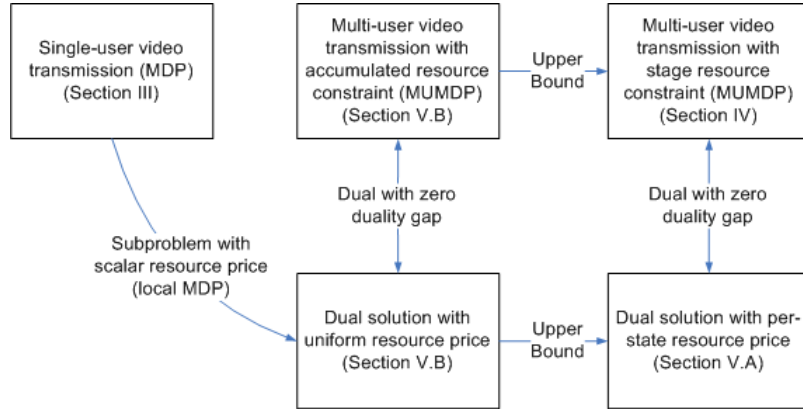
Single-user video transmission (MDP) (Section III)

Multi-user video transmission with accumulated resource constraint (MUMDP) (Section V.B)

Upper Bound

Multi-user video transmission with stage resource constraint (MUMDP) (Section IV)

Dual with zero duality gap

Dual with zero duality gap

Subproblem with scalar resource price (local MDP)

Dual solution with uniform resource price (Section V.B)

Upper Bound

Dual solution with per-state resource price (Section V.A)